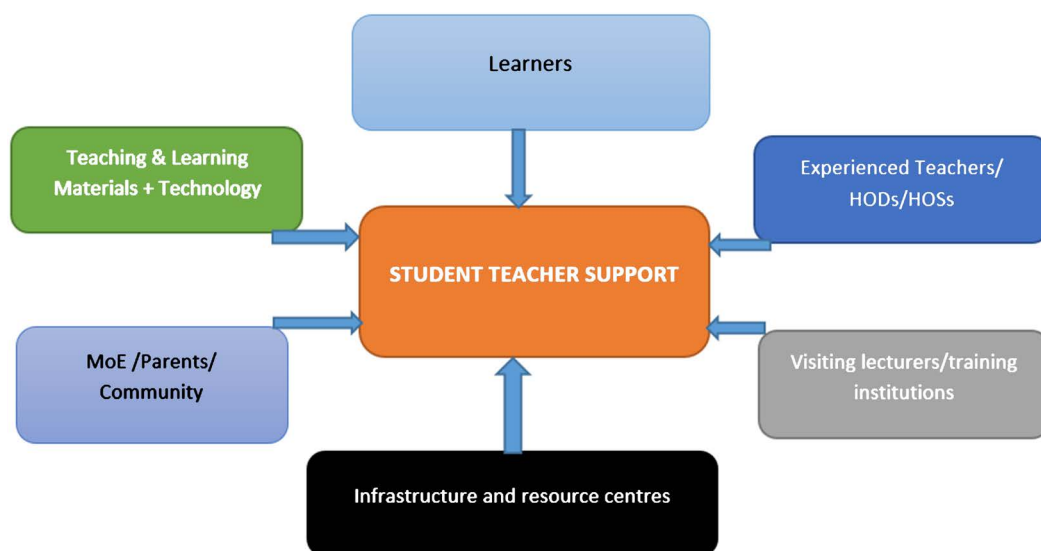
Learners

Teaching & Learning Materials + Technology

Experienced Teachers/ HODs/HOSs

STUDENT TEACHER SUPPORT

MoE /Parents/ Community

Visiting lecturers/training institutions

Infrastructure and resource centres